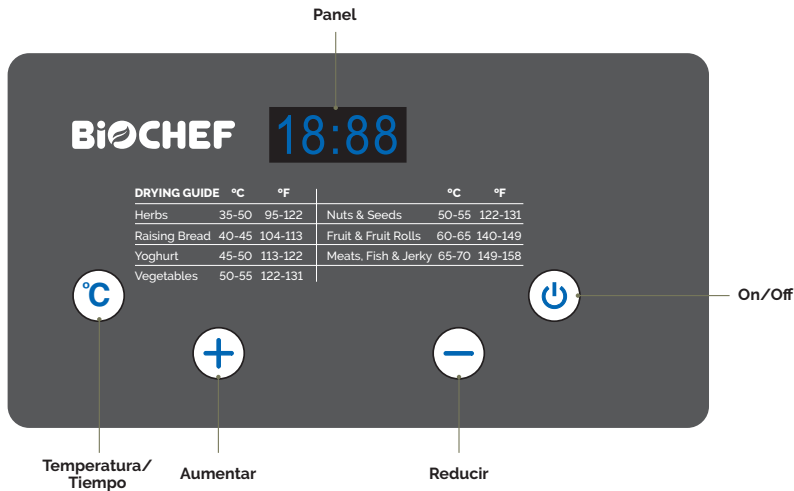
Panel

BiOCHEF

18:88

| DRYING GUIDE | °C | °F | | °C | °F |
|---|---|---|---|---|---|
| Herbs | 35-50 | 95-122 | Nuts & Seeds | 50-55 | 122-131 |
| Raising Bread | 40-45 | 104-113 | Fruit & Fruit Rolls | 60-65 | 140-149 |
| Yoghurt | 45-50 | 113-122 | Meats, Fish & Jerky | 65-70 | 149-158 |
| Vegetables | 50-55 | 122-131 | | | |

°C

On/Off

Temperatura/ Tiempo

Aumentar

Reducir